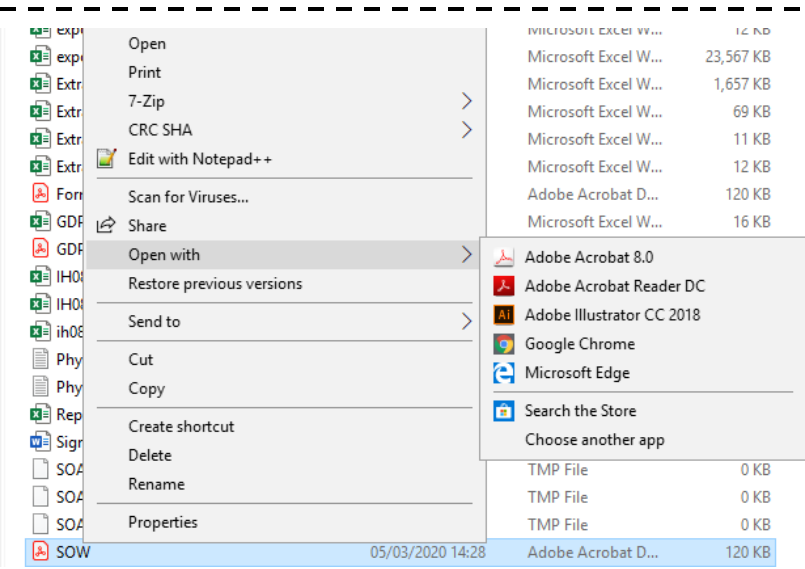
expo
expo
Extr
Extr
Extr
Extr
Forr
GDP
GDP
IH08
IH08
ih08
Phy
Phy
Rep
Sign
SOA
SOA
SOA
SOW 05/03/2020 14:28

Open
Print
7-Zip
CRC SHA
Edit with Notepad++
Scan for Viruses...
Share
Open with
Restore previous versions
Send to
Cut
Copy
Create shortcut
Delete
Rename
Properties

Adobe Acrobat 8.0
Adobe Acrobat Reader DC
Adobe Illustrator CC 2018
Google Chrome
Microsoft Edge
Search the Store
Choose another app

| Microsoft Excel W... | 12 KB |
|---|---|
| Microsoft Excel W... | 23,567 KB |
| Microsoft Excel W... | 1,657 KB |
| Microsoft Excel W... | 69 KB |
| Microsoft Excel W... | 11 KB |
| Microsoft Excel W... | 12 KB |
| Adobe Acrobat D... | 120 KB |
| Microsoft Excel W... | 16 KB |
| TMP File | 0 KB |
| TMP File | 0 KB |
| TMP File | 0 KB |
| Adobe Acrobat D... | 120 KB |